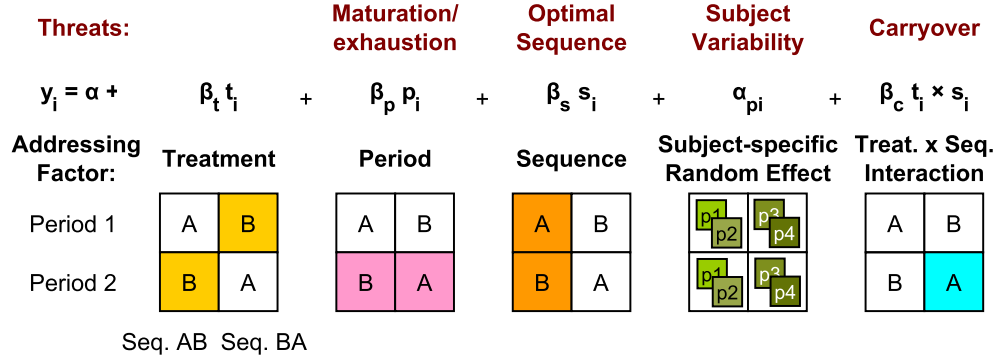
Threats:

Maturation/ exhaustion

Optimal Sequence

Subject Variability

Carryover

$y_i = \alpha +$ $\beta_t t_i$ + $\beta_p p_i$ + $\beta_s s_i$ + $\alpha_{pi}$ + $\beta_c t_i \times s_i$

Addressing Factor:

Treatment

Period

Sequence

Subject-specific Random Effect

Treat. x Seq. Interaction

Period 1

Period 2

| A | B |
|---|---|
| B | A |

| A | B |
|---|---|
| B | A |

| A | B |
|---|---|
| B | A |

| p1 p2 | p3 p4 |
|---|---|
| p1 p2 | p3 p4 |

| A | B |
|---|---|
| B | A |

Seq. AB Seq. BA